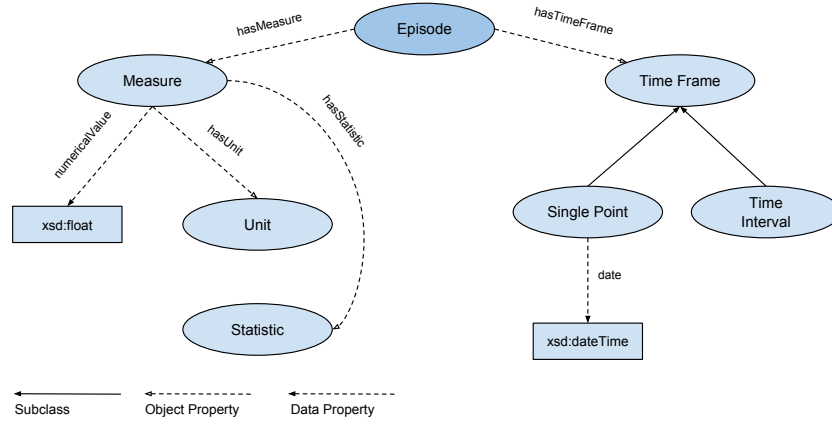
Episode

hasMeasure

hasTimeFrame

Measure

Time Frame

numericalValue

hasUnit

hasStatistic

xsd:float

Unit

Single Point

Time Interval

date

Statistic

xsd:dateTime

Subclass

Object Property

Data Property